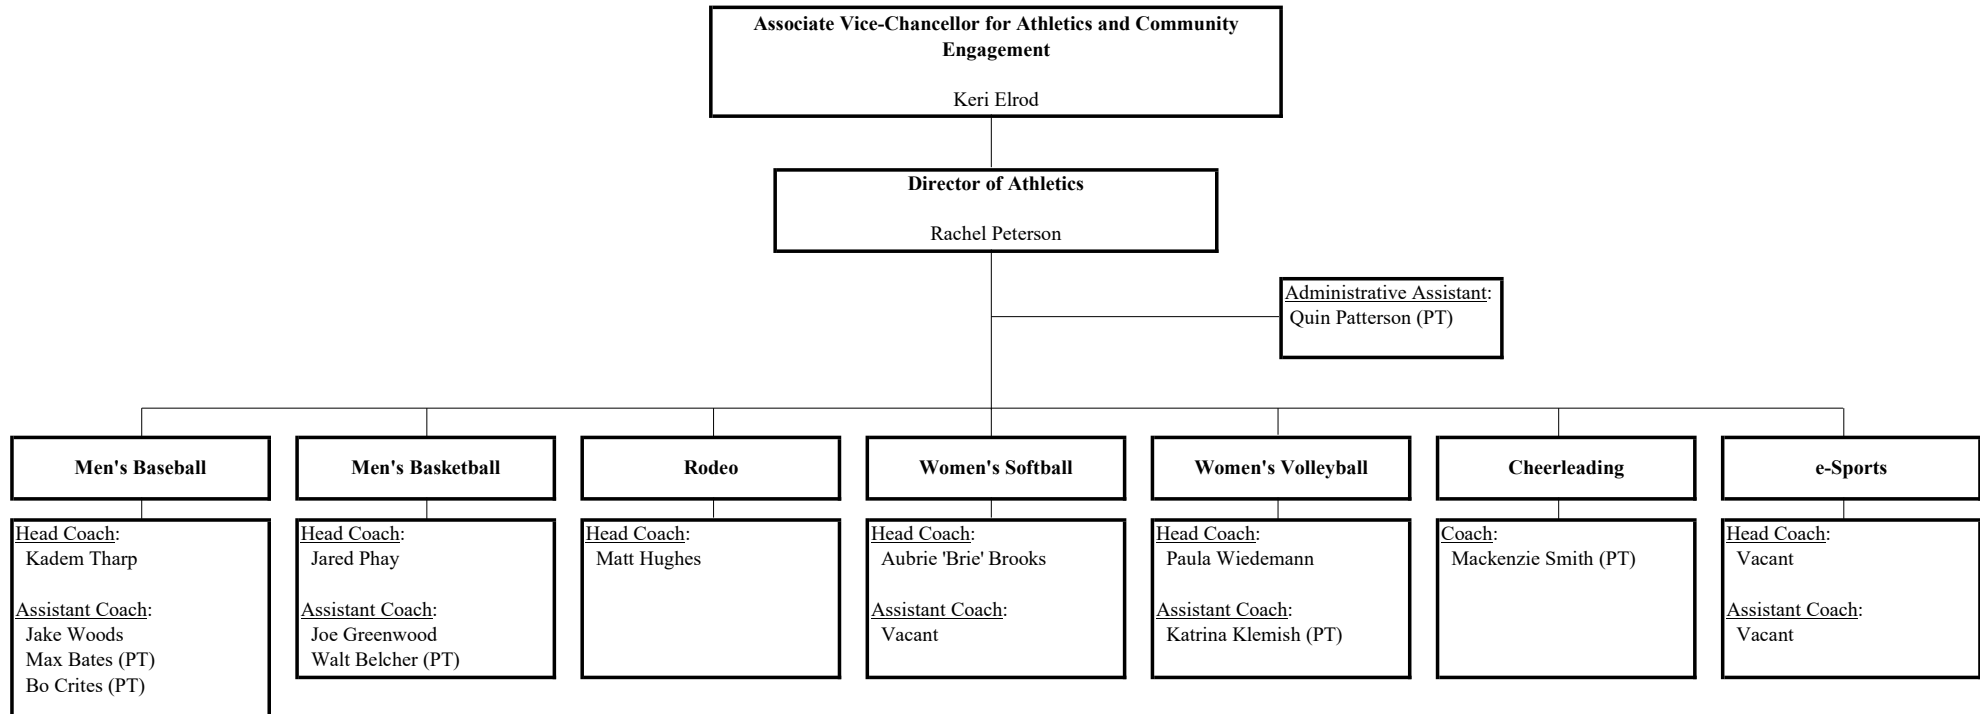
**Associate Vice-Chancellor for Athletics and Community Engagement**

Keri Elrod

**Director of Athletics**

Rachel Peterson

Administrative Assistant:
Quin Patterson (PT)

**Men's Baseball**

Head Coach:
Kadem Tharp

Assistant Coach:
Jake Woods
Max Bates (PT)
Bo Crites (PT)

**Men's Basketball**

Head Coach:
Jared Phay

Assistant Coach:
Joe Greenwood
Walt Belcher (PT)

**Rodeo**

Head Coach:
Matt Hughes

**Women's Softball**

Head Coach:
Aubrie 'Brie' Brooks

Assistant Coach:
Vacant

**Women's Volleyball**

Head Coach:
Paula Wiedemann

Assistant Coach:
Katrina Klemish (PT)

**Cheerleading**

Coach:
Mackenzie Smith (PT)

**e-Sports**

Head Coach:
Vacant

Assistant Coach:
Vacant